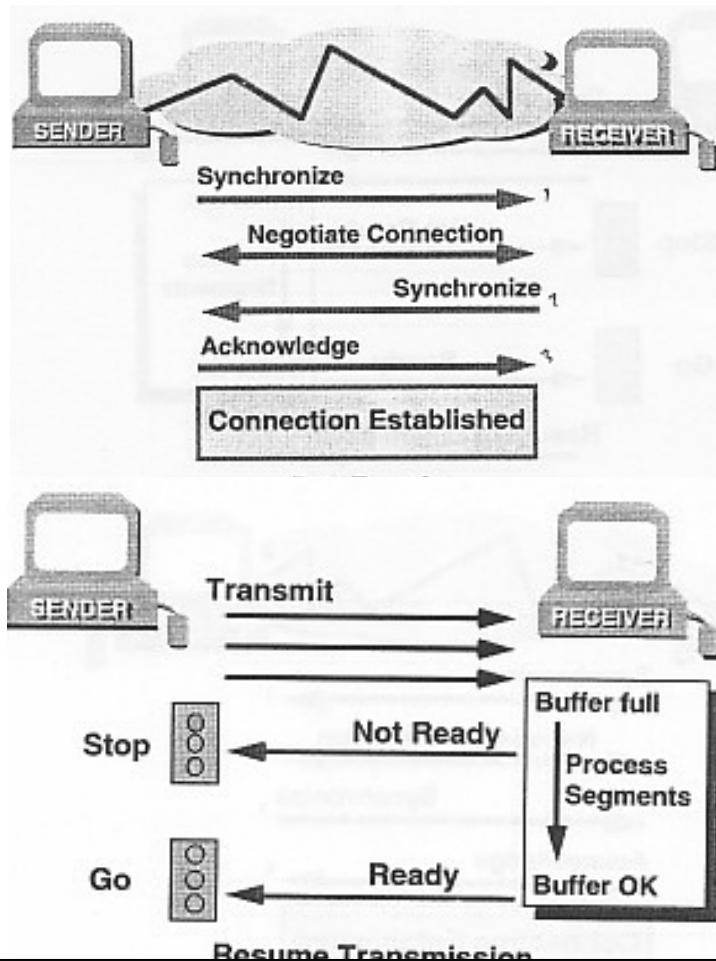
SENDER

RECEIVER

Synchronize

Negotiate Connection

Synchronize

Acknowledge

Connection Established

SENDER

Transmit

RECEIVER

Buffer full

Process Segments

Buffer OK

Stop

Not Ready

Go

Ready

Resume Transmission